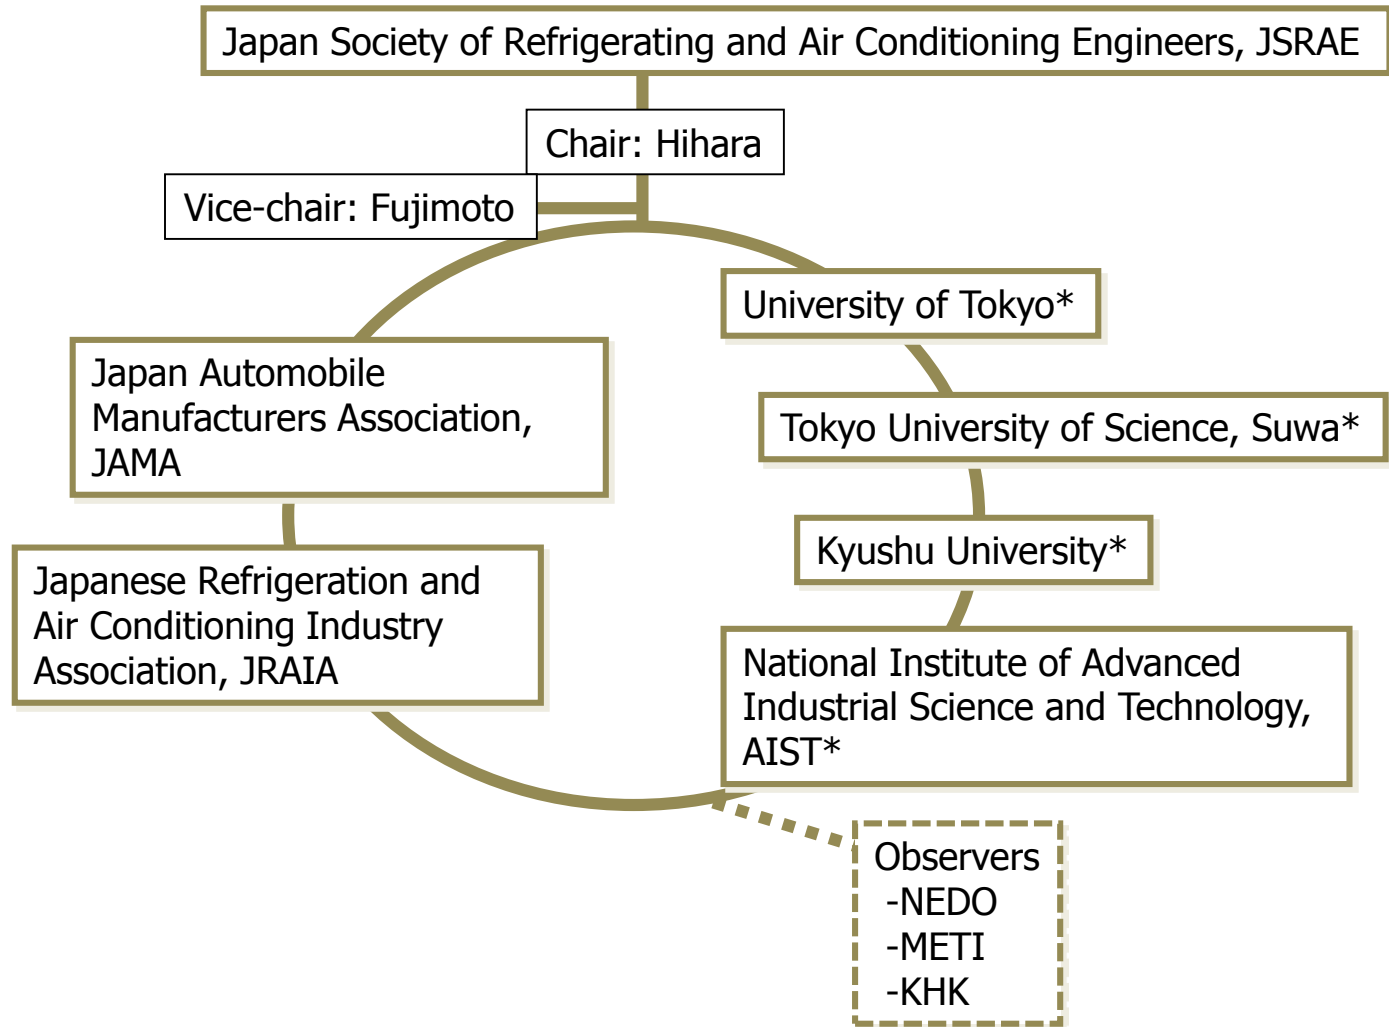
Japan Society of Refrigerating and Air Conditioning Engineers, JSRAE

Chair: Hihara

Vice-chair: Fujimoto

University of Tokyo*

Japan Automobile Manufacturers Association, JAMA

Tokyo University of Science, Suwa*

Kyushu University*

Japanese Refrigeration and Air Conditioning Industry Association, JRAIA

National Institute of Advanced Industrial Science and Technology, AIST*

Observers
-NEDO
-METI
-KHK